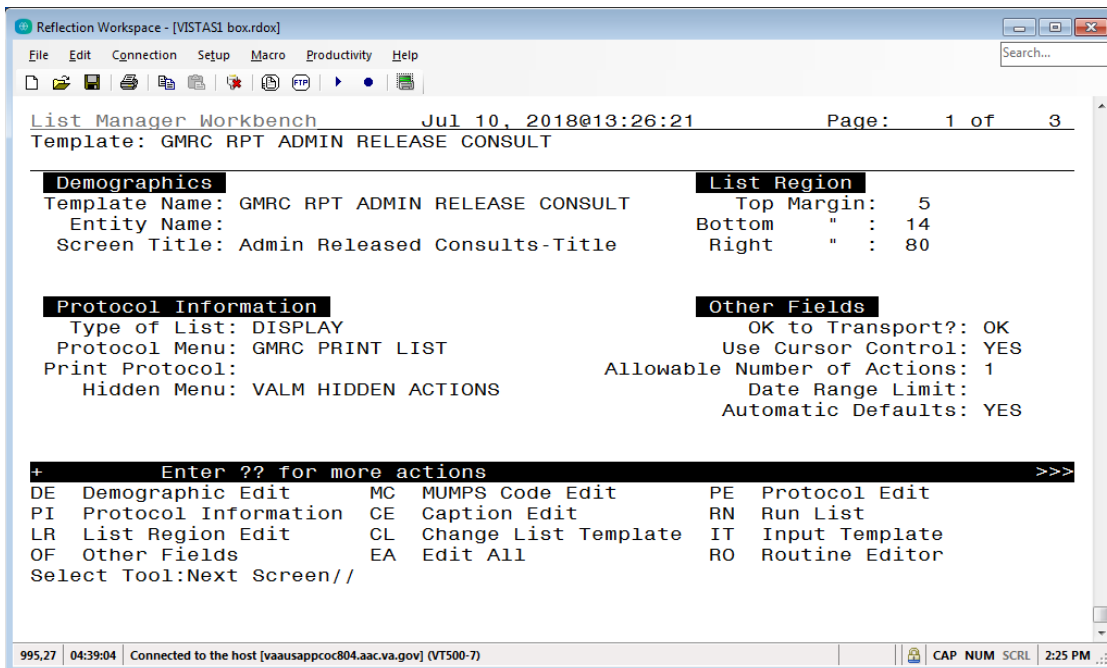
Reflection Workspace - [VISTAS1 box.rdox]

File Edit Connection Setup Macro Productivity Help

Search...

List Manager Workbench Jul 10, 2018@13:26:21 Page: 1 of 3
Template: GMRC RPT ADMIN RELEASE CONSULT

Demographics
Template Name: GMRC RPT ADMIN RELEASE CONSULT
Entity Name:
Screen Title: Admin Released Consults-Title

List Region
Top Margin: 5
Bottom " : 14
Right " : 80

Protocol Information
Type of List: DISPLAY
Protocol Menu: GMRC PRINT LIST
Print Protocol:
Hidden Menu: VALM HIDDEN ACTIONS

Other Fields
OK to Transport?: OK
Use Cursor Control: YES
Allowable Number of Actions: 1
Date Range Limit:
Automatic Defaults: YES

+ Enter ?? for more actions >>>

| | | | | | |
|---|---|---|---|---|---|
| DE | Demographic Edit | MC | MUMPS Code Edit | PE | Protocol Edit |
| PI | Protocol Information | CE | Caption Edit | RN | Run List |
| LR | List Region Edit | CL | Change List Template | IT | Input Template |
| OF | Other Fields | EA | Edit All | RO | Routine Editor |

Select Tool:Next Screen//

995,27 04:39:04 Connected to the host [vaausappcoc804.aac.va.gov] (VT500-7) CAP NUM SCRL 2:25 PM